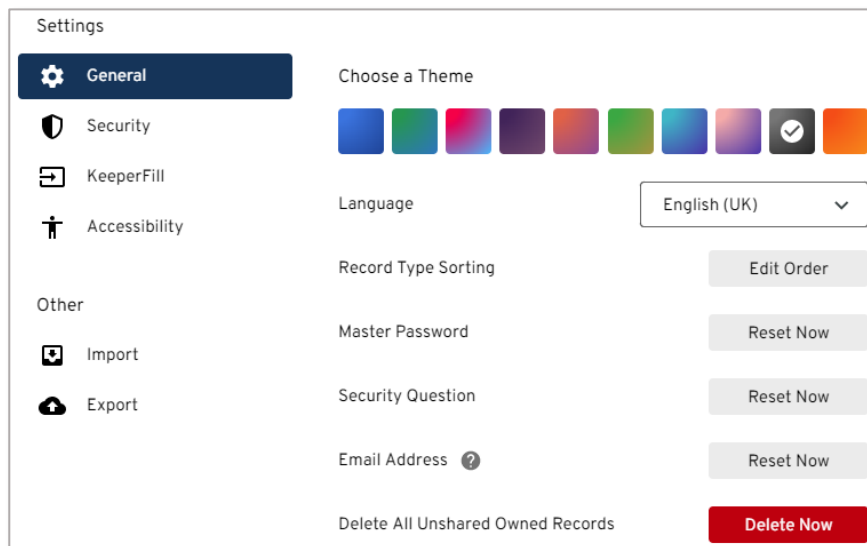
Settings

General

Security

KeeperFill

Accessibility

Other

Import

Export

Choose a Theme

Language

English (UK)

Record Type Sorting

Edit Order

Master Password

Reset Now

Security Question

Reset Now

Email Address ?

Reset Now

Delete All Unshared Owned Records

Delete Now